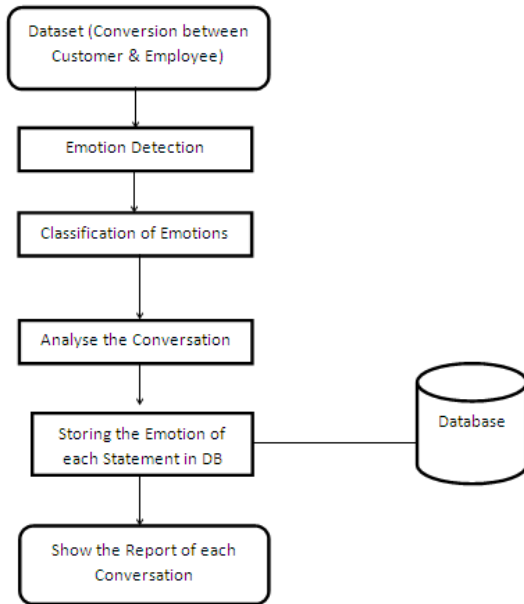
Dataset (Conversion between Customer & Employee)

Emotion Detection

Classification of Emotions

Analyse the Conversation

Storing the Emotion of each Statement in DB

Database

Show the Report of each Conversation